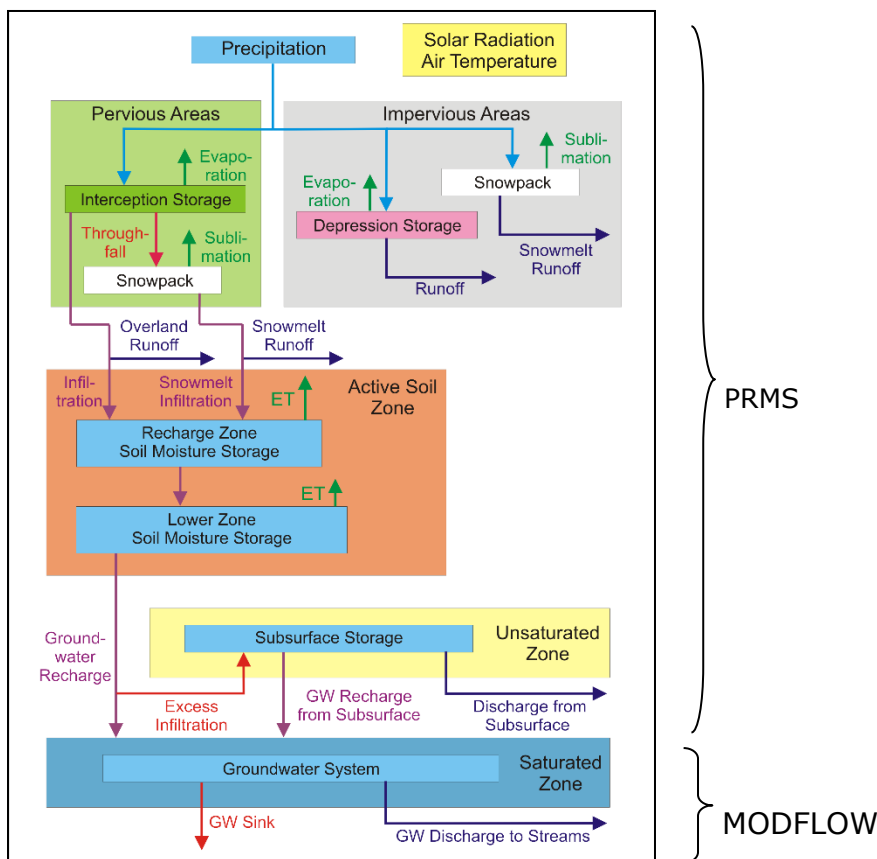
Precipitation

Solar Radiation
Air Temperature

Pervious Areas

Impervious Areas

Evaporation

Interception Storage

Throughfall

Sublimation

Snowpack

Evaporation

Depression Storage

Sublimation

Snowpack

Snowmelt Runoff

Runoff

Overland Runoff

Snowmelt Runoff

Infiltration

Snowmelt Infiltration

ET

Active Soil Zone

Recharge Zone
Soil Moisture Storage

ET

Lower Zone
Soil Moisture Storage

Groundwater Recharge

Subsurface Storage

Unsaturated Zone

Excess Infiltration

GW Recharge from Subsurface

Discharge from Subsurface

Groundwater System

Saturated Zone

GW Sink

GW Discharge to Streams

PRMS

MODFLOW